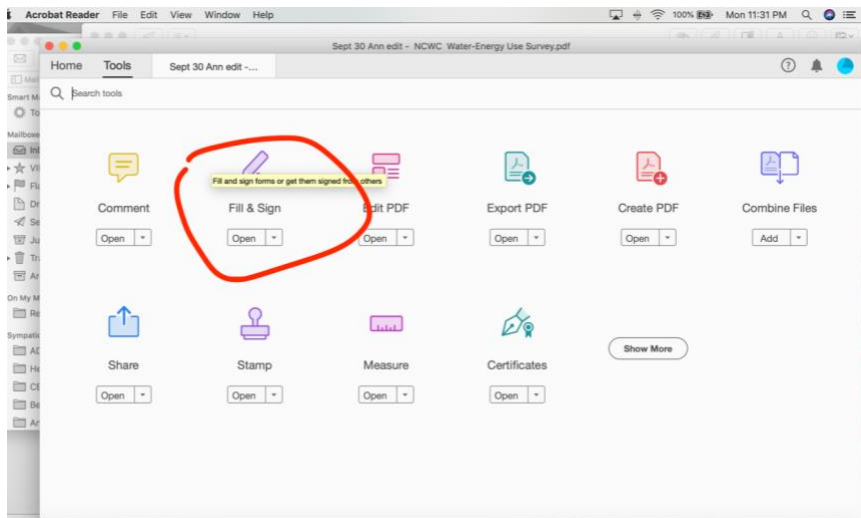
Acrobat Reader File Edit View Window Help

100% Mon 11:31 PM

Sept 30 Ann edit - NCWC Water-Energy Use Survey.pdf

Home Tools Sept 30 Ann edit -...

Search tools

Fill and sign forms or get them signed from others

Comment
Open

Fill & Sign
Open

Edit PDF
Open

Export PDF
Open

Create PDF
Open

Combine Files
Add

Share
Open

Stamp
Open

Measure
Open

Certificates
Open

Show More

Smart M
Mailbox
On My M
Sympat